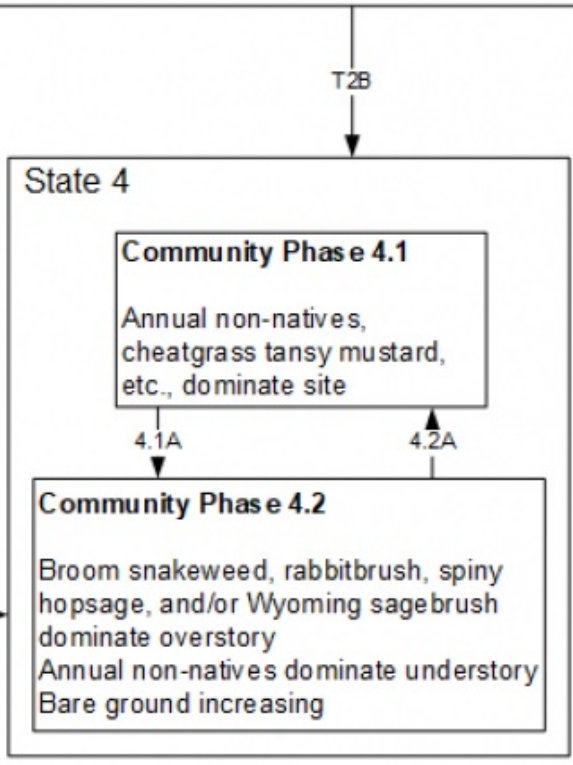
T2B

State 4

Community Phase 4.1

Annual non-natives, cheatgrass tansy mustard, etc., dominate site

4.1A

4.2A

Community Phase 4.2

Broom snakeweed, rabbitbrush, spiny hopsage, and/or Wyoming sagebrush dominate overstory
Annual non-natives dominate understory
Bare ground increasing